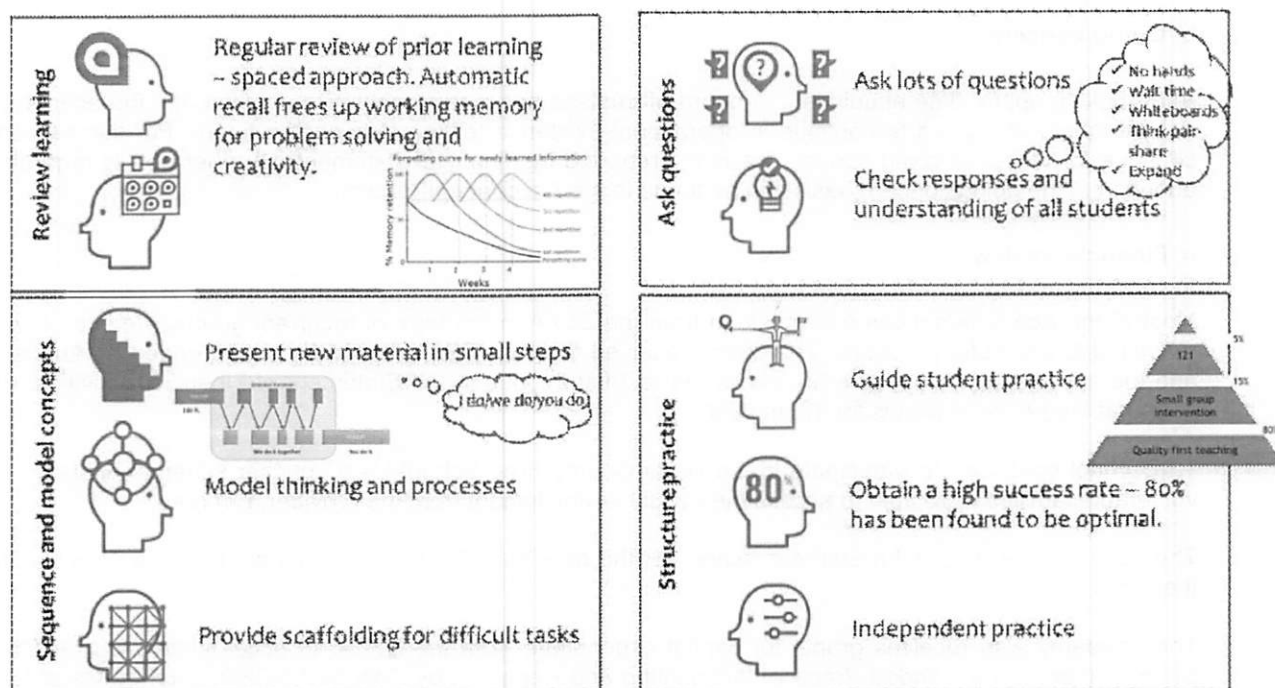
Review learning

Regular review of prior learning – spaced approach. Automatic recall frees up working memory for problem solving and creativity.

Forgetting curve for newly learned information

% Memory retention

Weeks

1 2 3 4

Ask questions

Ask lots of questions

✓ No hands
✓ Wait time
✓ Whiteboards
✓ Think-pair-share
✓ Expand

Check responses and understanding of all students

Sequence and model concepts

Present new material in small steps

I do/we do/you do

Model thinking and processes

Provide scaffolding for difficult tasks

Structure practice

Guide student practice

5%

121

15%

Small group intervention

80%

Quality first teaching

80%

Obtain a high success rate – 80% has been found to be optimal.

Independent practice